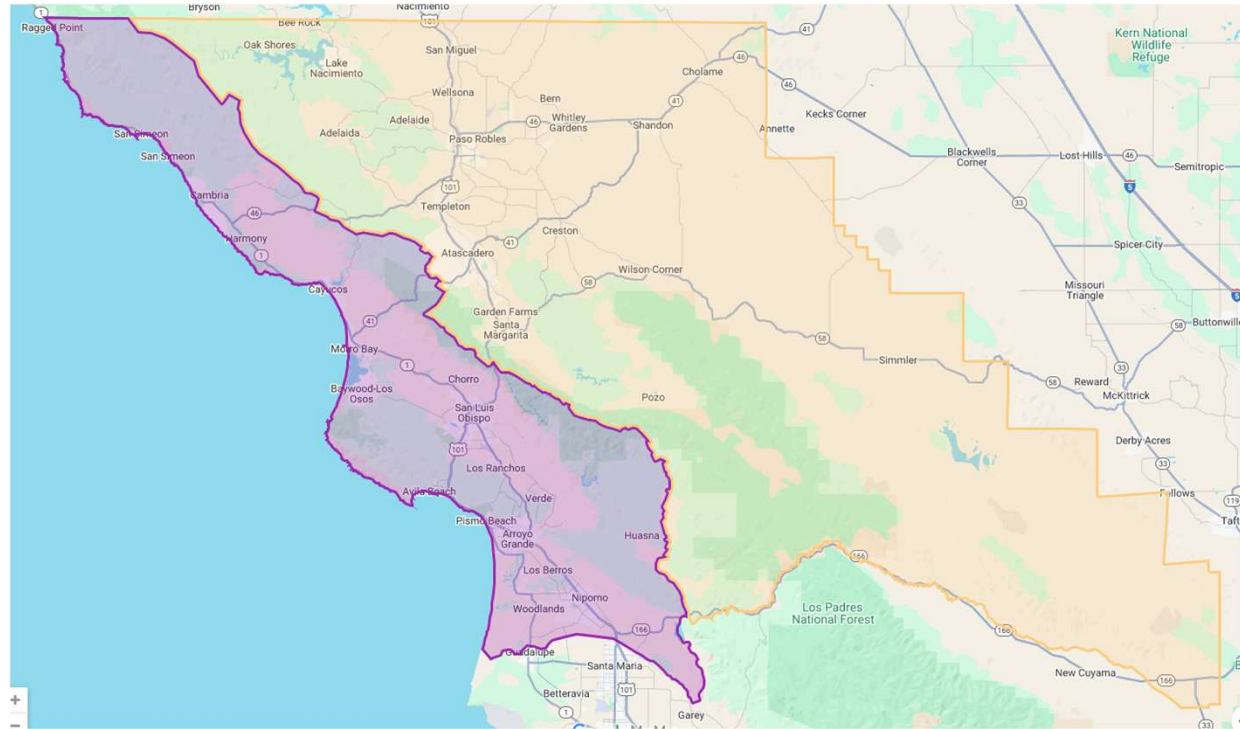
Bryson
Nacimiento
Bee Rock
Ragged Point
1
101
Oak Shores
San Miguel
Lake Nacimiento
46
41
Cholame
Kern National Wildlife Refuge
Wellsona
Bern
46
Adelaide
Adelaide
Whitley Gardens
41
Kecks Corner
Annette
46
Shandon
San Simeon
Paso Robles
San Simeon
Blackwells Corner
Lost Hills
46
Semitropic
5
Cambria
101
46
Templeton
33
Harmony
1
41
Atascadero
Creston
Spicer City
Cayucos
58
Wilson Corner
Missouri Triangle
Garden Farms
Santa Margarita
58
Buttonwillow
41
Morro Bay
1
58
Simmler
33
Chorro
Baywood-Los Osos
58
Reward
McKittrick
San Luis Obispo
Pozo
101
Derby Acres
Los Ranchos
33
Verde
Avila Beach
Fellows
Pismo Beach
119
Taft
Arroyo Grande
Huasna
166
Los Berros
Nipomo
Los Padres National Forest
Woodlands
166
166
Guadalupe
Santa Maria
New Cuyama
166
Betteravia
101
1
Garey
33
+
−